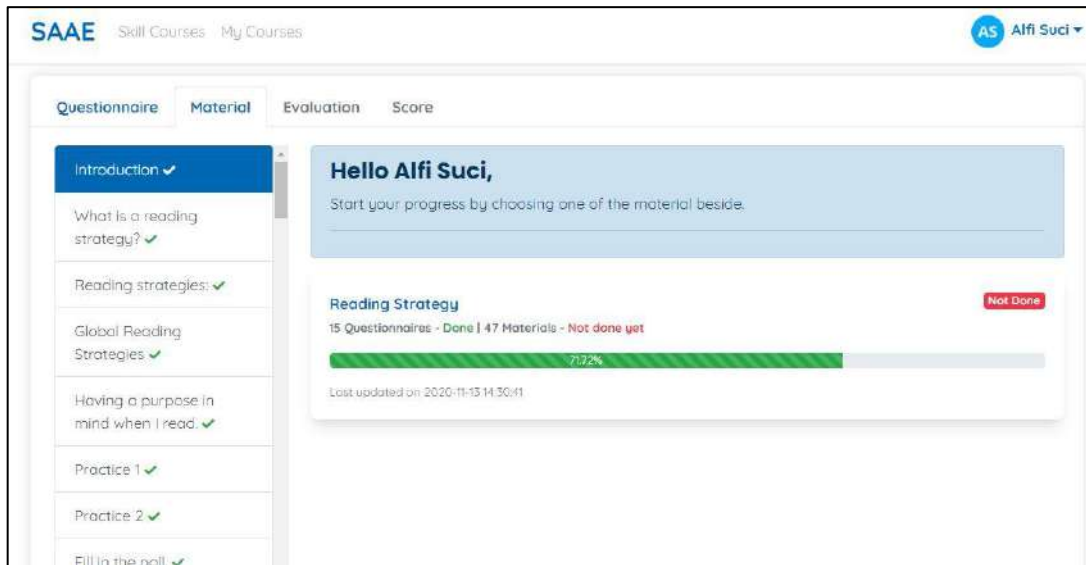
SAAE Skill Courses My Courses

AS Alfi Suci ▾

Questionnaire Material Evaluation Score

Introduction ✓

What is a reading strategy? ✓

Reading strategies: ✓

Global Reading Strategies ✓

Having a purpose in mind when I read. ✓

Practice 1 ✓

Practice 2 ✓

Fill in the poll ✓

Hello Alfi Suci,

Start your progress by choosing one of the material beside.

Reading Strategy

Not Done

15 Questionnaires - Done | 47 Materials - Not done yet

71.72%

Last updated on 2020-11-13 14:30:41